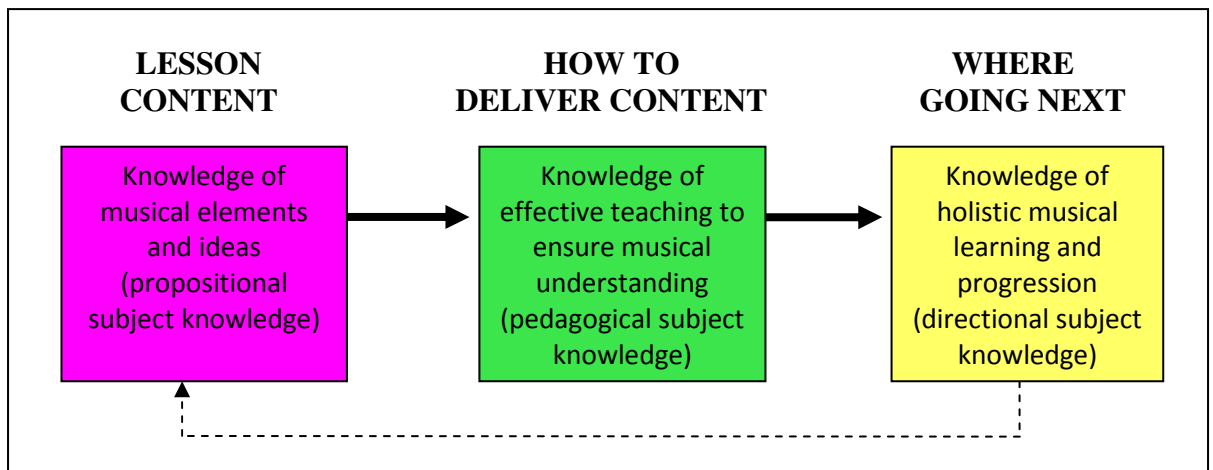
LESSON CONTENT

Knowledge of musical elements and ideas (propositional subject knowledge)

HOW TO DELIVER CONTENT

Knowledge of effective teaching to ensure musical understanding (pedagogical subject knowledge)

WHERE GOING NEXT

Knowledge of holistic musical learning and progression (directional subject knowledge)